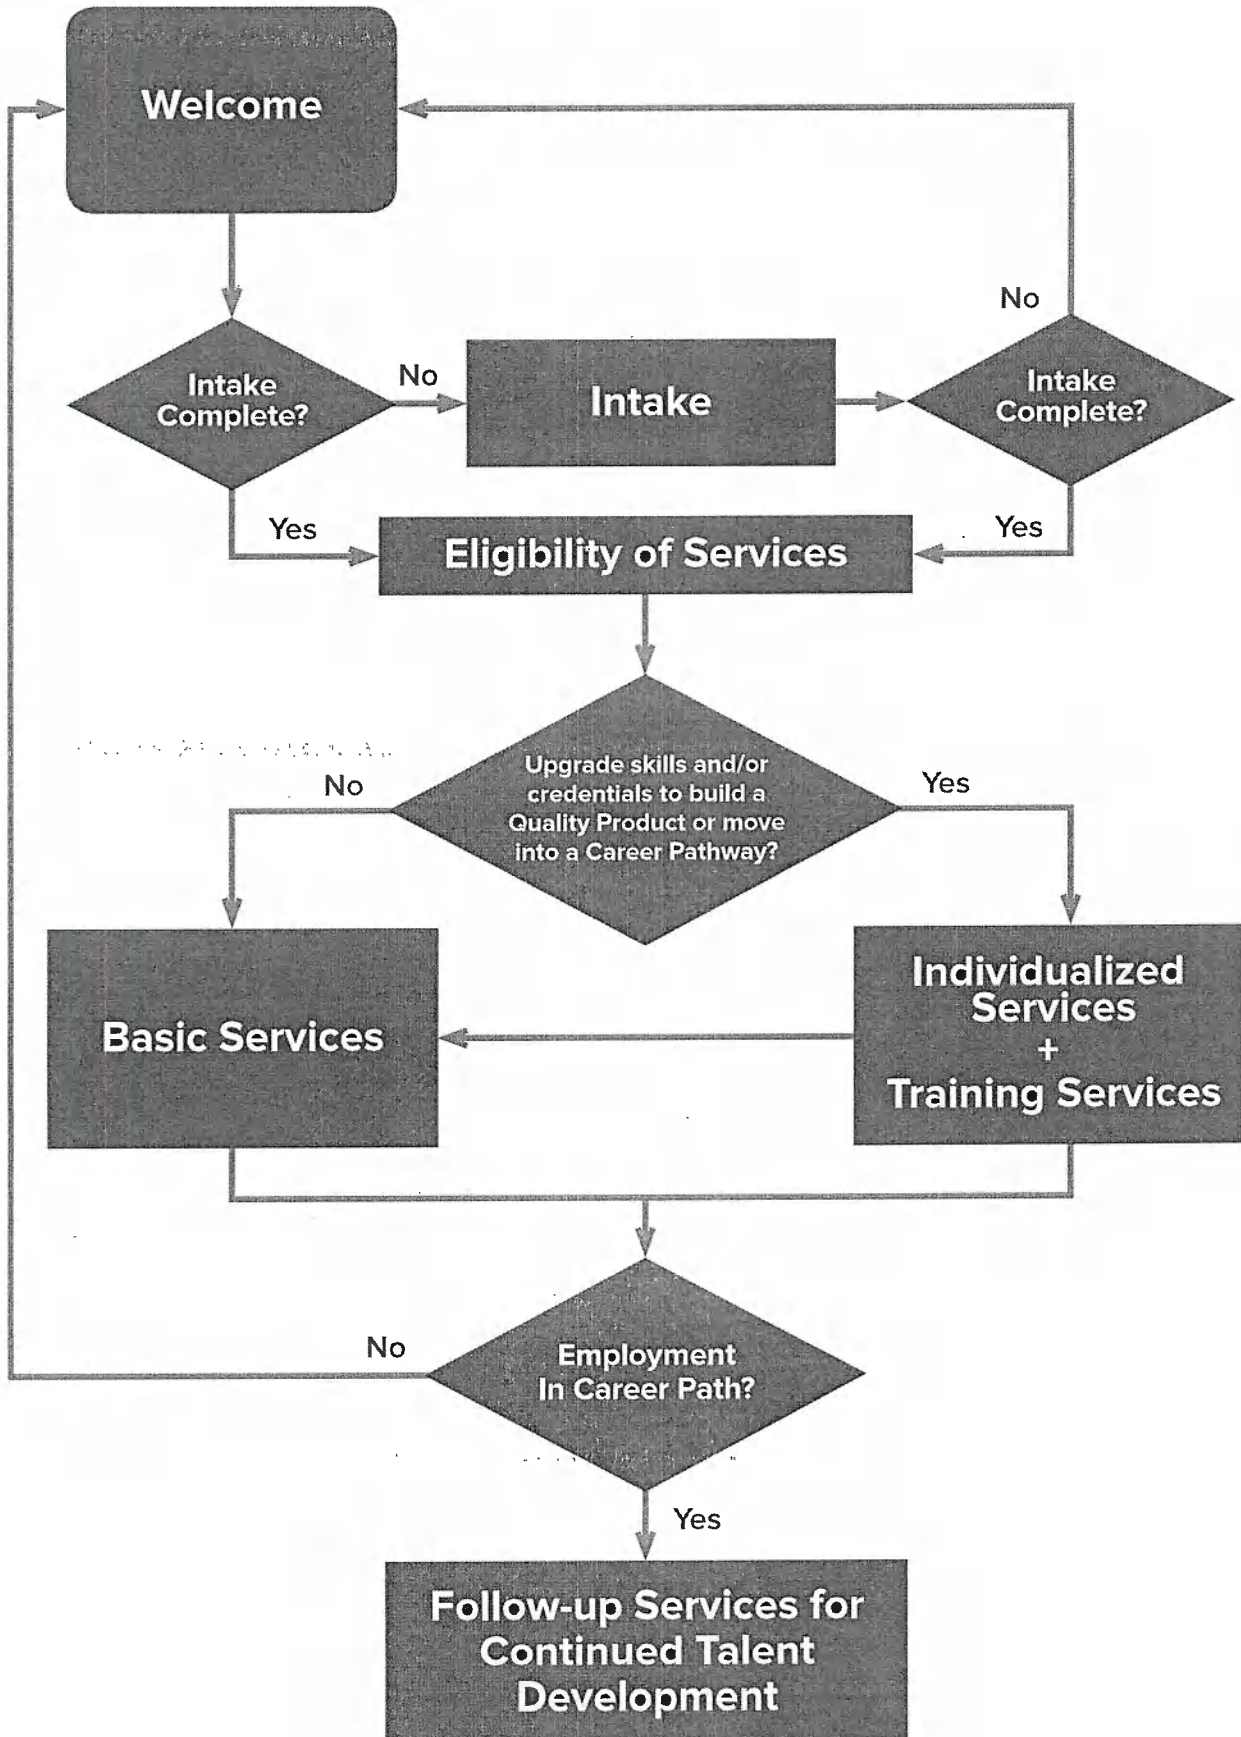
Welcome

Intake Complete?

No

Intake

Intake Complete?

No

Yes

Yes

Eligibility of Services

Upgrade skills and/or credentials to build a Quality Product or move into a Career Pathway?

No

Yes

Basic Services

Individualized Services + Training Services

Employment In Career Path?

No

Yes

Follow-up Services for Continued Talent Development